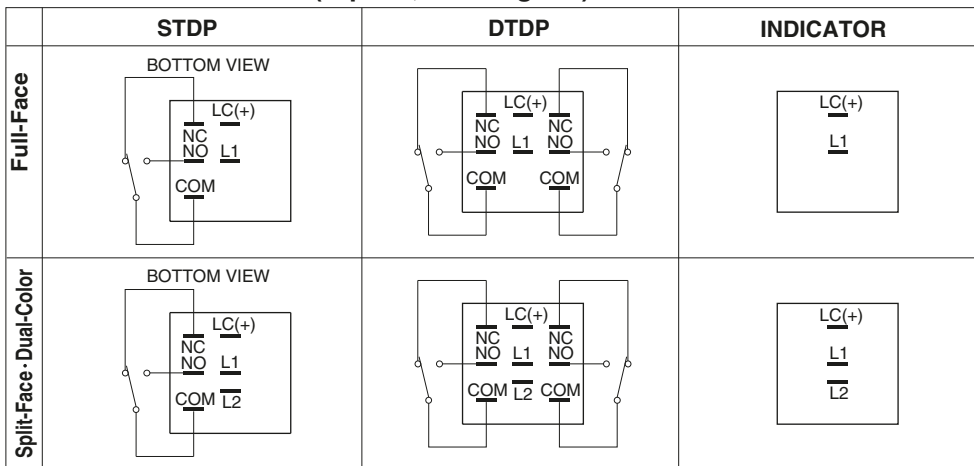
|  | STDP | DTDP | INDICATOR |
|---|---|---|---|
| Full-Face | BOTTOM VIEW LC(+) NC NO L1 COM | LC(+) NC NC NO L1 NO COM COM | LC(+) L1 |
| Split-Face · Dual-Color | BOTTOM VIEW LC(+) NC NO L1 COM L2 | LC(+) NC NC NO L1 NO COM L2 COM | LC(+) L1 L2 |